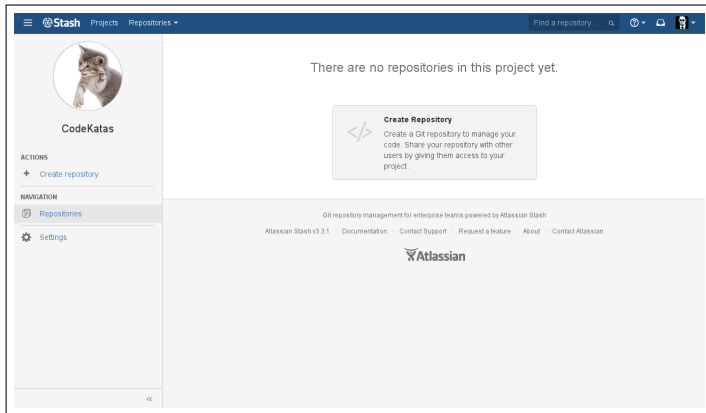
Stash Projects Repositories

Find a repository...

CodeKatas

ACTIONS

+ Create repository

NAVIGATION

Repositories

Settings

«

There are no repositories in this project yet.

</>

Create Repository

Create a Git repository to manage your code. Share your repository with other users by giving them access to your project.

Git repository management for enterprise teams powered by Atlassian Stash

Atlassian Stash v3.3.1 · Documentation · Contact Support · Request a feature · About · Contact Atlassian

Atlassian